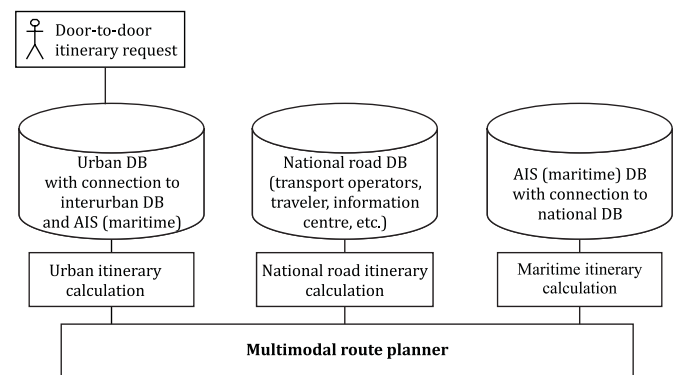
Door-to-door itinerary request

Urban DB with connection to interurban DB and AIS (maritime)

National road DB (transport operators, traveler, information centre, etc.)

AIS (maritime) DB with connection to national DB

Urban itinerary calculation

National road itinerary calculation

Maritime itinerary calculation

**Multimodal route planner**